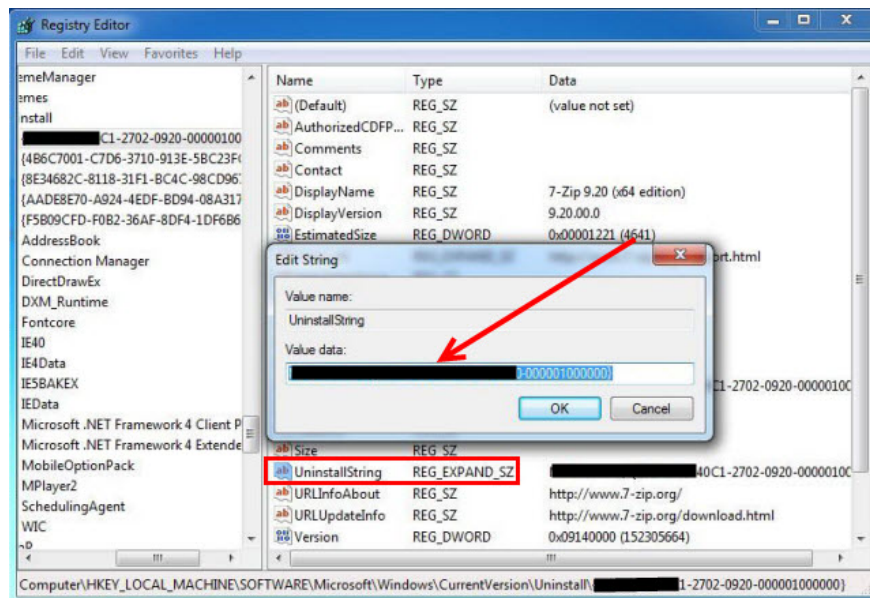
Registry Editor

File Edit View Favorites Help

emeManager
emes
nstall
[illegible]C1-2702-0920-00000100
{4B6C7001-C7D6-3710-913E-5BC23F(
{8E34682C-8118-31F1-BC4C-98CD96
{AADE8E70-A924-4EDF-BD94-08A317
{F5B09CFD-F0B2-36AF-8DF4-1DF6B6
AddressBook
Connection Manager
DirectDrawEx
DXM_Runtime
Fontcore
IE40
IE4Data
IE5BAKEX
IEData
Microsoft .NET Framework 4 Client P
Microsoft .NET Framework 4 Extende
MobileOptionPack
MPlayer2
SchedulingAgent
WIC

| Name | Type | Data |
|---|---|---|
| (Default) | REG_SZ | (value not set) |
| AuthorizedCDFP... | REG_SZ | |
| Comments | REG_SZ | |
| Contact | REG_SZ | |
| DisplayName | REG_SZ | 7-Zip 9.20 (x64 edition) |
| DisplayVersion | REG_SZ | 9.20.00.0 |
| EstimatedSize | REG_DWORD | 0x00001221 (4641) |
| | | ...ort.html |
| | | C1-2702-0920-0000010C |
| Size | REG_SZ | |
| UninstallString | REG_EXPAND_SZ | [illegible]40C1-2702-0920-0000010C |
| URLInfoAbout | REG_SZ | http://www.7-zip.org/ |
| URLUpdateInfo | REG_SZ | http://www.7-zip.org/download.html |
| Version | REG_DWORD | 0x09140000 (152305664) |

Edit String
Value name:
UninstallString
Value data:
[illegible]0-000001000000}
OK Cancel

Computer\HKEY_LOCAL_MACHINE\SOFTWARE\Microsoft\Windows\CurrentVersion\Uninstall\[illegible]1-2702-0920-000001000000}